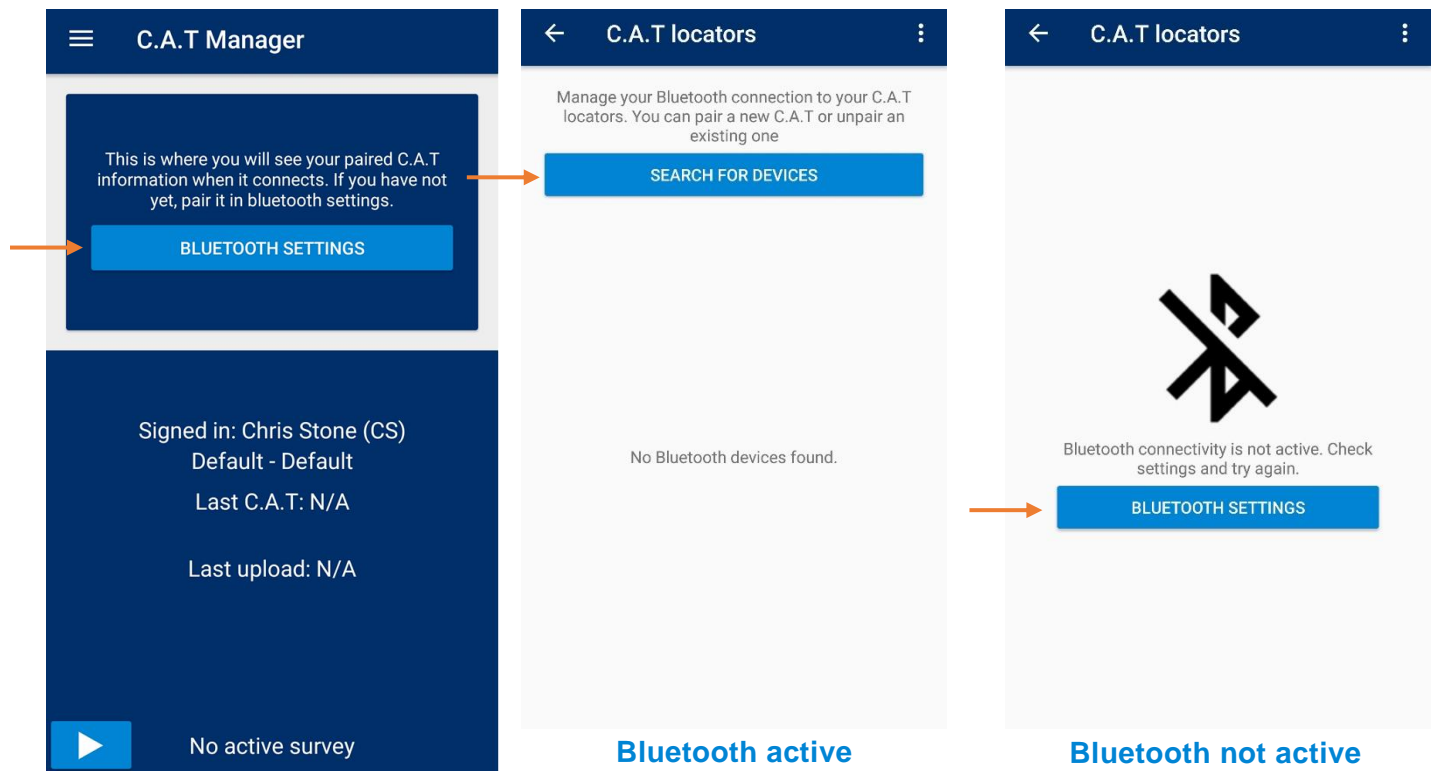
C.A.T Manager

This is where you will see your paired C.A.T information when it connects. If you have not yet, pair it in bluetooth settings.

BLUETOOTH SETTINGS

Signed in: Chris Stone (CS)
Default - Default
Last C.A.T: N/A

Last upload: N/A

No active survey

C.A.T locators

Manage your Bluetooth connection to your C.A.T locators. You can pair a new C.A.T or unpair an existing one

SEARCH FOR DEVICES

No Bluetooth devices found.

Bluetooth active

C.A.T locators

Bluetooth connectivity is not active. Check settings and try again.

BLUETOOTH SETTINGS

Bluetooth not active